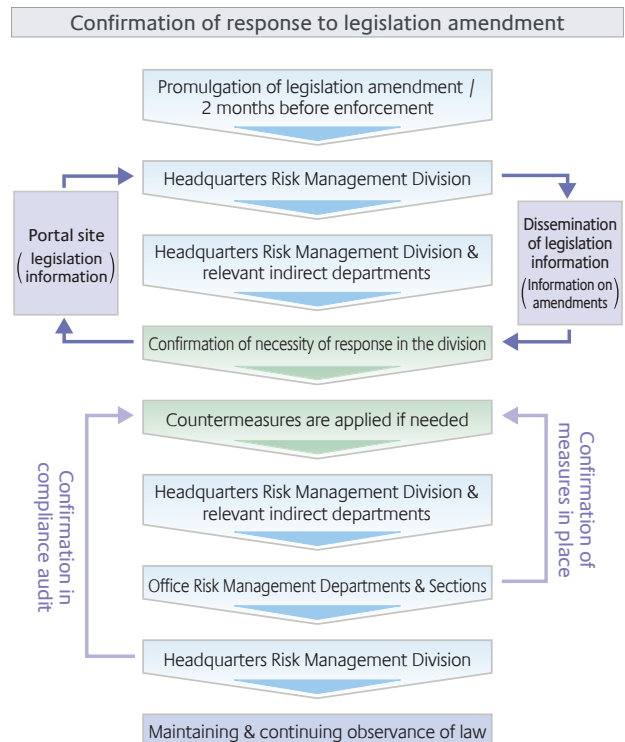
Confirmation of response to legislation amendment

Promulgation of legislation amendment / 2 months before enforcement

Headquarters Risk Management Division

Portal site (legislation information)

Dissemination of legislation information (Information on amendments)

Headquarters Risk Management Division & relevant indirect departments

Confirmation of necessity of response in the division

Countermeasures are applied if needed

Confirmation in compliance audit

Confirmation of measures in place

Headquarters Risk Management Division & relevant indirect departments

Office Risk Management Departments & Sections

Headquarters Risk Management Division

Maintaining & continuing observance of law